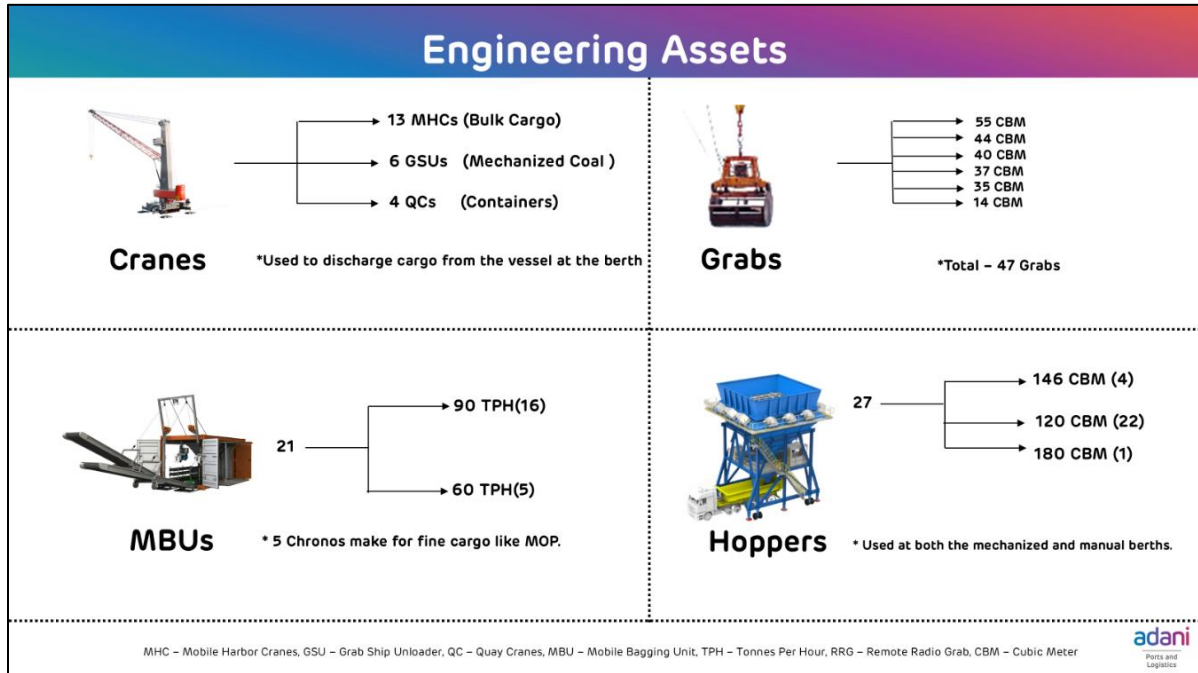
Engineering Assets

13 MHCs (Bulk Cargo)
6 GSUs (Mechanized Coal )
4 QCs (Containers)

Cranes

*Used to discharge cargo from the vessel at the berth

55 CBM
44 CBM
40 CBM
37 CBM
35 CBM
14 CBM

Grabs

*Total – 47 Grabs

21
90 TPH(16)
60 TPH(5)

MBUs

* 5 Chronos make for fine cargo like MOP.

27
146 CBM (4)
120 CBM (22)
180 CBM (1)

Hoppers

* Used at both the mechanized and manual berths.

MHC – Mobile Harbor Cranes, GSU – Grab Ship Unloader, QC – Quay Cranes, MBU – Mobile Bagging Unit, TPH – Tonnes Per Hour, RRG – Remote Radio Grab, CBM – Cubic Meter

adani
Ports and Logistics